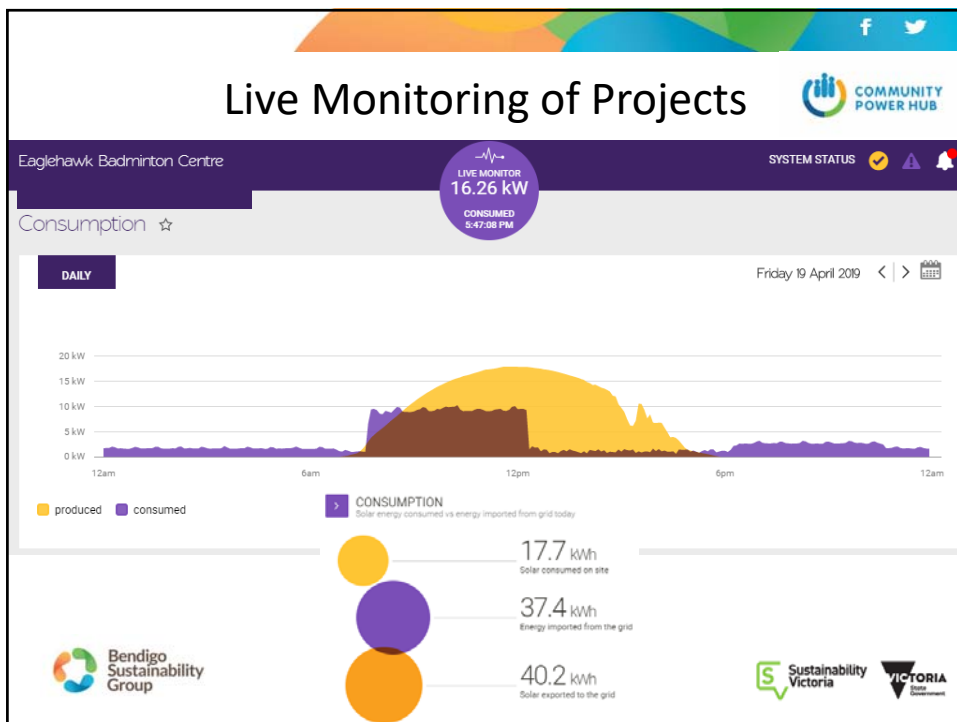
f

Live Monitoring of Projects

COMMUNITY POWER HUB

Eaglehawk Badminton Centre

LIVE MONITOR
16.26 kW
CONSUMED
5:47:08 PM

SYSTEM STATUS

Consumption ☆

DAILY

Friday 19 April 2019

20 kW
15 kW
10 kW
5 kW
0 kW

12am
6am
12pm
6pm
12am

produced
consumed

CONSUMPTION
Solar energy consumed vs energy imported from grid today

17.7 kWh
Solar consumed on site

37.4 kWh
Energy imported from the grid

40.2 kWh
Solar exported to the grid

Bendigo Sustainability Group

Sustainability Victoria

VICTORIA
State Government